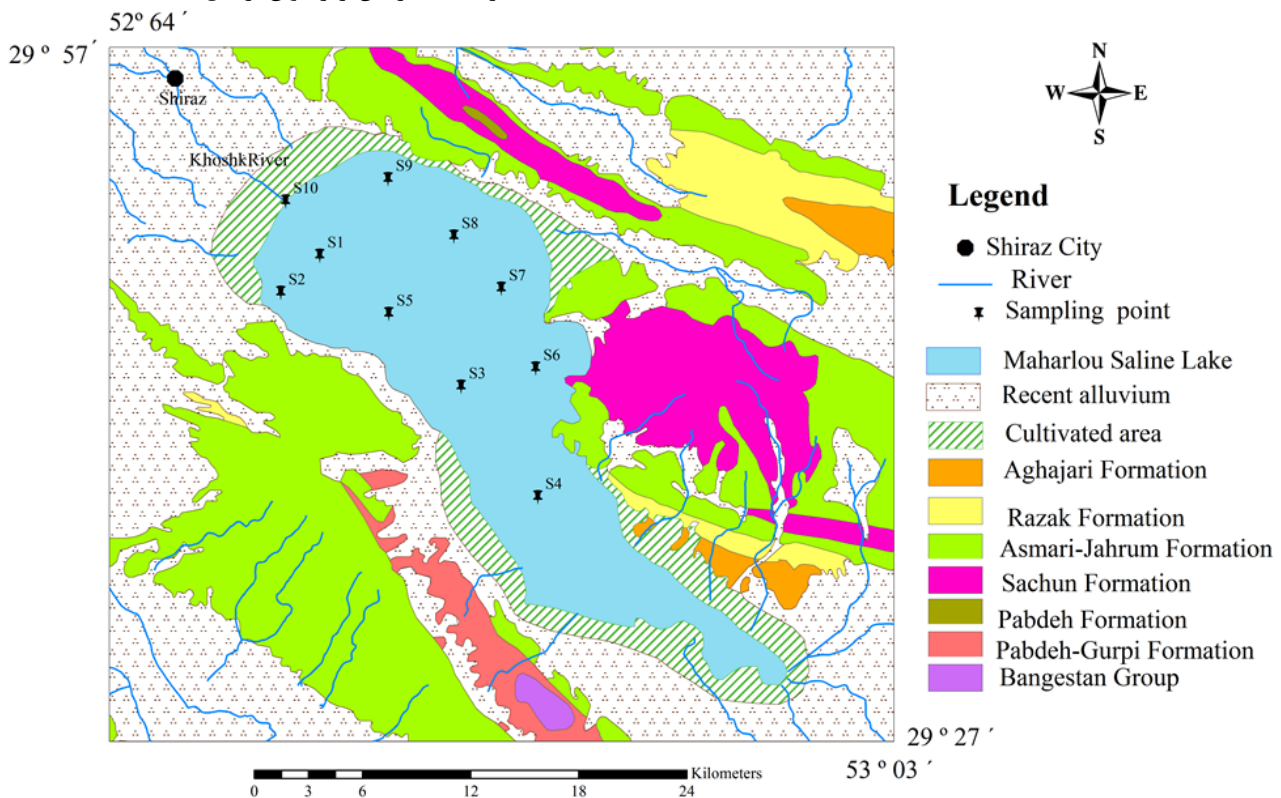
52º 64 ´
29 º 57´

Shiraz
KhoshkRiver
S9
S10
S8
S1
S2
S7
S5
S6
S3
S4

N
W
E
S

Legend
Shiraz City
River
Sampling point
Maharlou Saline Lake
Recent alluvium
Cultivated area
Aghajari Formation
Razak Formation
Asmari-Jahrum Formation
Sachun Formation
Pabdeh Formation
Pabdeh-Gurpi Formation
Bangestan Group

29 º 27 ´
53 º 03 ´

Kilometers
0 3 6 12 18 24